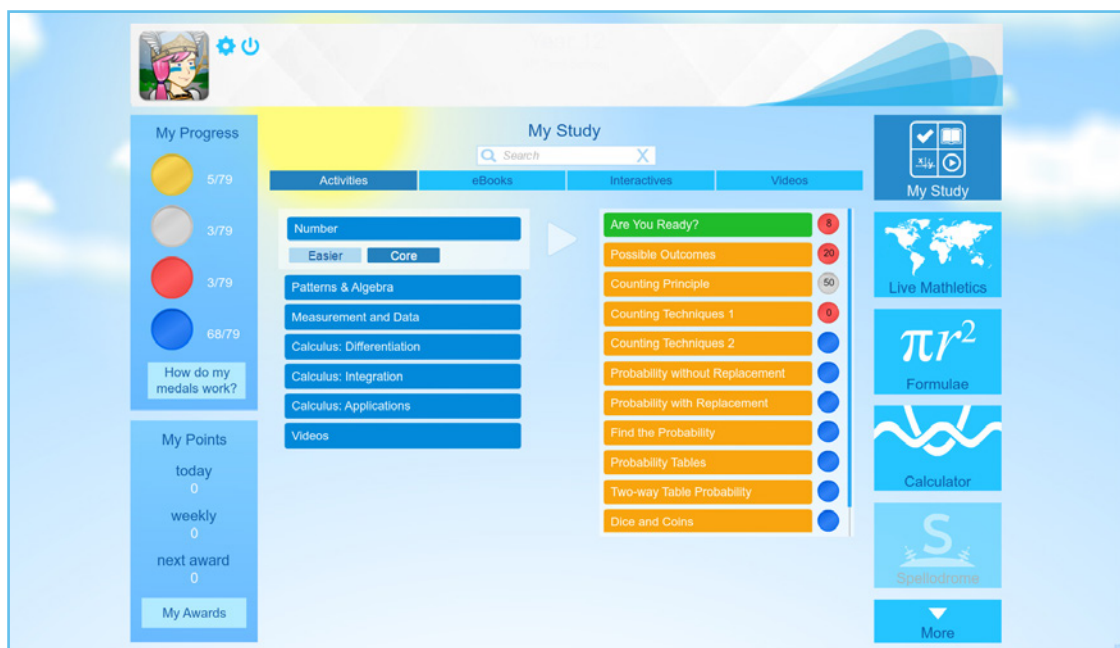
My Progress

5/79

3/79

3/79

68/79

How do my medals work?

My Points

today
0

weekly
0

next award
0

My Awards

My Study

Search

| Activities | eBooks | Interactives | Videos |
|---|---|---|---|

Number

Easier Core

Patterns & Algebra

Measurement and Data

Calculus: Differentiation

Calculus: Integration

Calculus: Applications

Videos

Are You Ready? 8

Possible Outcomes 20

Counting Principle 50

Counting Techniques 1 0

Counting Techniques 2

Probability without Replacement

Probability with Replacement

Find the Probability

Probability Tables

Two-way Table Probability

Dice and Coins

My Study

Live Mathletics

$\pi r^2$

Formulae

Calculator

S

Spellodrome

More